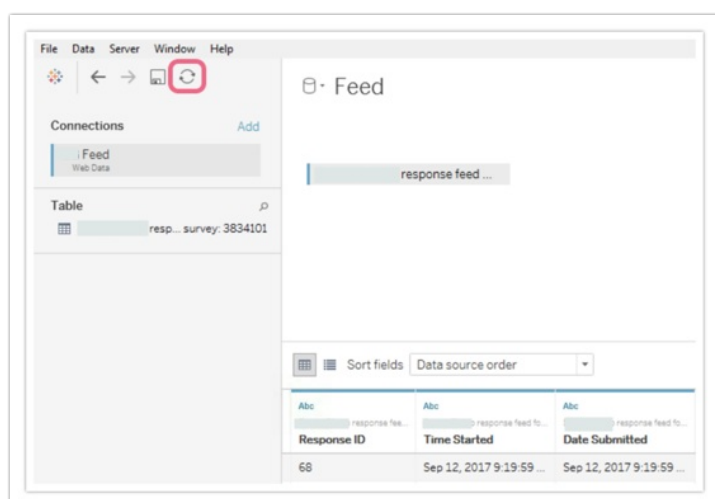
File Data Server Window Help

Connections Add

Feed
Web Data

Table

resp... survey: 3834101

Feed

response feed ...

Sort fields Data source order

| Abc<br>response feed...<br>Response ID | Abc<br>response feed fo...<br>Time Started | Abc<br>response feed fo...<br>Date Submitted |
|---|---|---|
| 68 | Sep 12, 2017 9:19:59 ... | Sep 12, 2017 9:19:59 ... |